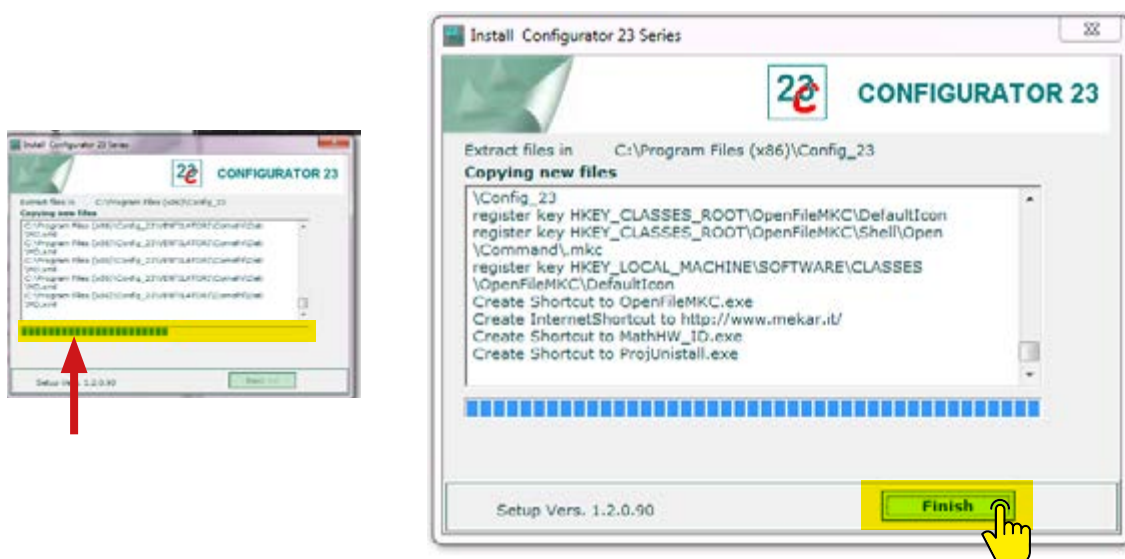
Install Configurator 23 Series

22c CONFIGURATOR 23

Extract files in C:\Program Files (x86)\Config_23

Copying new files

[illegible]

Setup Vers. 1.2.0.90

Next >>

Install Configurator 23 Series

23c CONFIGURATOR 23

Extract files in C:\Program Files (x86)\Config_23

Copying new files

\Config_23
register key HKEY_CLASSES_ROOT\OpenFileMKC\DefaultIcon
register key HKEY_CLASSES_ROOT\OpenFileMKC\Shell\Open\Command\.mkc
register key HKEY_LOCAL_MACHINE\SOFTWARE\CLASSES\OpenFileMKC\DefaultIcon
Create Shortcut to OpenFileMKC.exe
Create InternetShortcut to http://www.mekar.it/
Create Shortcut to MathHW_ID.exe
Create Shortcut to ProjUnistall.exe

Setup Vers. 1.2.0.90

Finish